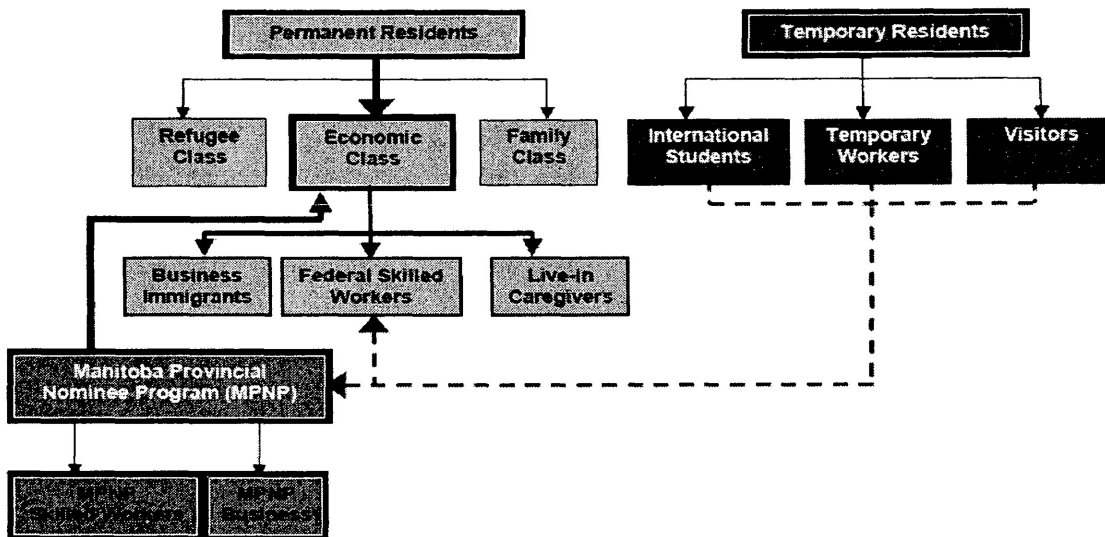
Permanent Residents

Refugee Class

Economic Class

Family Class

Business Immigrants

Federal Skilled Workers

Live-in Caregivers

Temporary Residents

International Students

Temporary Workers

Visitors

Manitoba Provincial Nominee Program (MPNP)

MPNP Skilled Workers

MPNP Business